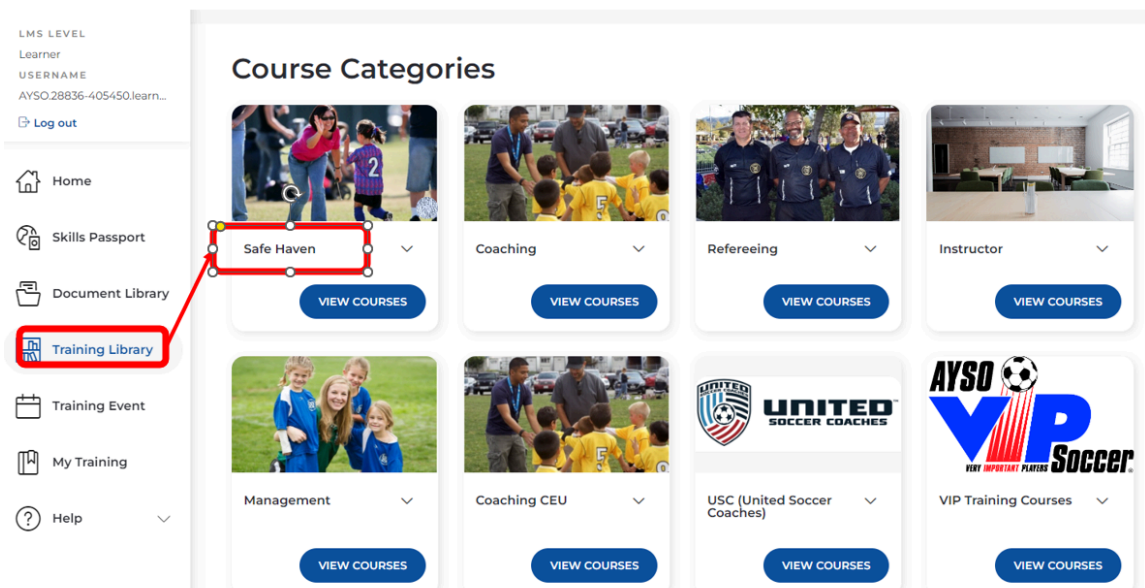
LMS LEVEL
Learner
USERNAME
AYSO.28836-405450.learn...
Log out

Home
Skills Passport
Document Library
Training Library
Training Event
My Training
Help

Course Categories

Safe Haven
VIEW COURSES

Coaching
VIEW COURSES

Refereeing
VIEW COURSES

Instructor
VIEW COURSES

Management
VIEW COURSES

Coaching CEU
VIEW COURSES

UNITED
UNITED SOCCER COACHES
USC (United Soccer Coaches)
VIEW COURSES

AYSO VIP Soccer VERY IMPORTANT PLAYERS
VIP Training Courses
VIEW COURSES